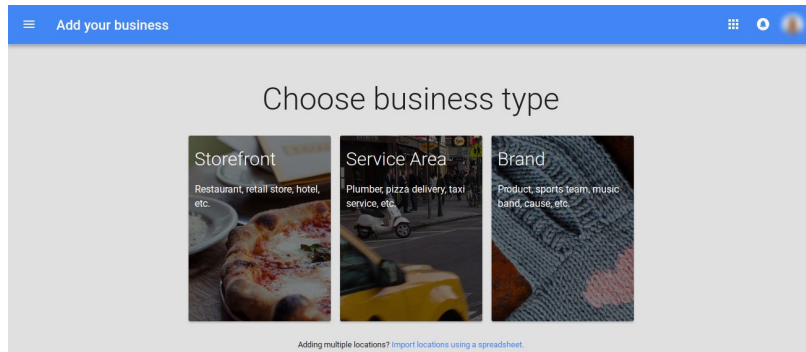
Add your business

Choose business type

Storefront
Restaurant, retail store, hotel, etc.

Service Area
Plumber, pizza delivery, taxi service, etc.

Brand
Product, sports team, music band, cause, etc.

Adding multiple locations? Import locations using a spreadsheet.